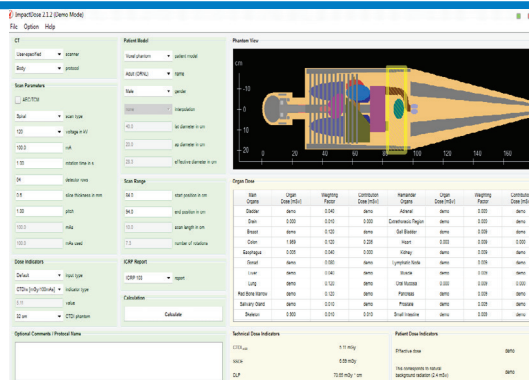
ImpactDose 2.3.2 (Demo Mode)
File Option Help

CT
User-specified scanner
Body protocol

Scan Parameters
ARTIT2M
Spiral scan type
120 voltage in kV
100.0 mA
1.00 rotation time in s
64 detector rows
0.6 slice thickness in mm
1.00 pitch
100.0 mAs
100.0 mAs used

Dose Indicators
Default input type
CTDIw [mGy/100mAs] indicator type
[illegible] value
32 cm CTDI phantom

Optional Comments / Protocol Name

Patient Model
Voxel phantom patient model
Adult (ICRP) name
Male gender
None interpolation
40.0 lat diameter in cm
20.0 ap diameter in cm
28.3 effective diameter in cm

Scan Range
84.0 start position in cm
94.0 end position in cm
10.0 scan length in cm
7.0 number of rotations

ICRP Report
ICRP 103 report

Calculation
Calculate

Phantom View
cm
-10
0
10
20
0 20 40 60 80 100 120 140 160

Organ Dose

| Main Organs | Organ Dose [mSv] | Weighting Factor | Contribution Dose [mSv] | Remainder Organs | Organ Dose [mSv] | Weighting Factor | Contribution Dose [mSv] |
|---|---|---|---|---|---|---|---|
| Bladder | demo | 0.040 | demo | Adrenal | demo | 0.009 | demo |
| Brain | 0.000 | 0.010 | 0.000 | Extrathoracic Region | demo | 0.009 | demo |
| Breast | demo | 0.120 | demo | Gall Bladder | demo | 0.009 | demo |
| Colon | 1.969 | 0.120 | 0.236 | Heart | 0.000 | 0.009 | 0.000 |
| Esophagus | 0.000 | 0.040 | 0.000 | Kidney | demo | 0.009 | demo |
| Gonads | demo | 0.080 | demo | Lymphatic Node | demo | 0.009 | demo |
| Liver | demo | 0.040 | demo | Muscle | demo | 0.009 | demo |
| Lung | demo | 0.120 | demo | Oral Mucosa | 0.000 | 0.009 | 0.000 |
| Red Bone Marrow | demo | 0.120 | demo | Pancreas | demo | 0.009 | demo |
| Salivary Gland | demo | 0.010 | demo | Prostate | demo | 0.009 | demo |
| Skeleton | 0.000 | 0.010 | 0.000 | Small Intestine | demo | 0.009 | demo |

Technical Dose Indicators
CTDIvol 5.11 mGy
SSDE 5.55 mGy
DLP 70.65 mGy * cm

Patient Dose Indicators
Effective dose demo
this corresponds to natural background radiation (2.4 mSv) demo